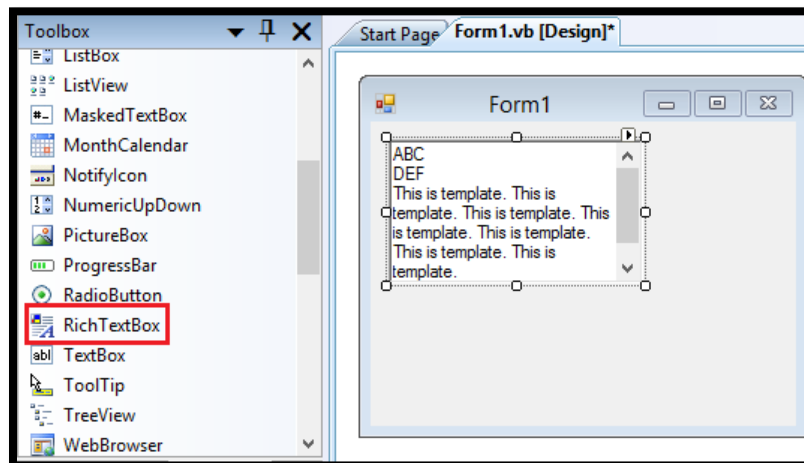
Toolbox
ListBox
ListView
MaskedTextBox
MonthCalendar
NotifyIcon
NumericUpDown
PictureBox
ProgressBar
RadioButton
RichTextBox
TextBox
ToolTip
TreeView
WebBrowser

Start Page
Form1.vb [Design]*

Form1

ABC
DEF
This is template. This is template. This is template. This is template. This is template. This is template. This is template.